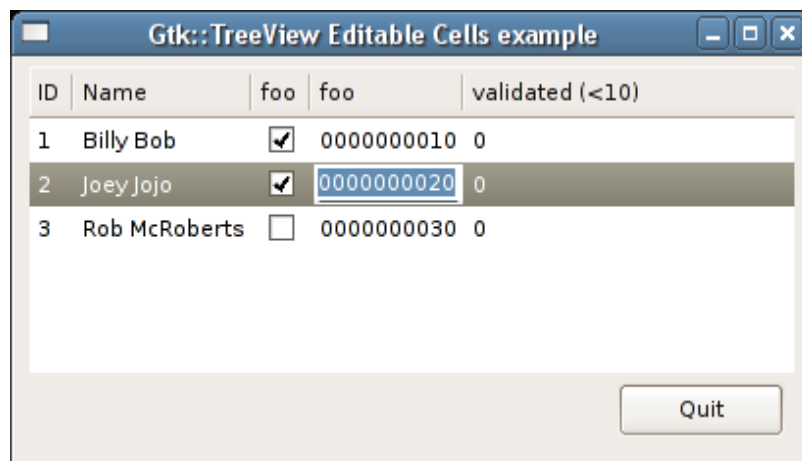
Gtk::TreeView Editable Cells example

| ID | Name | foo | foo | validated (<10) |
|---|---|---|---|---|
| 1 | Billy Bob | ✔ | 0000000010 | 0 |
| 2 | Joey Jojo | ✔ | 0000000020 | 0 |
| 3 | Rob McRoberts | ☐ | 0000000030 | 0 |

Quit